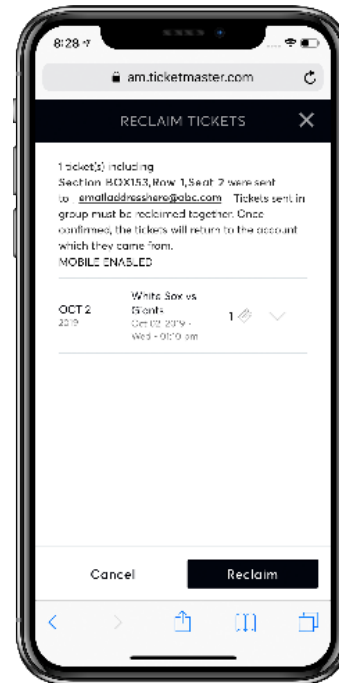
8:28

am.ticketmaster.com

RECLAIM TICKETS

1 ticket(s) including Section BOX153, Row 1, Seat 2 were sent to emailaddresshere@abc.com Tickets sent in group must be reclaimed together. Once confirmed, the tickets will return to the account which they came from.
MOBILE ENABLED

OCT 2
2019

White Sox vs Giants
Oct 02 2019 - Wed - 07:10 pm

1

Cancel

Reclaim